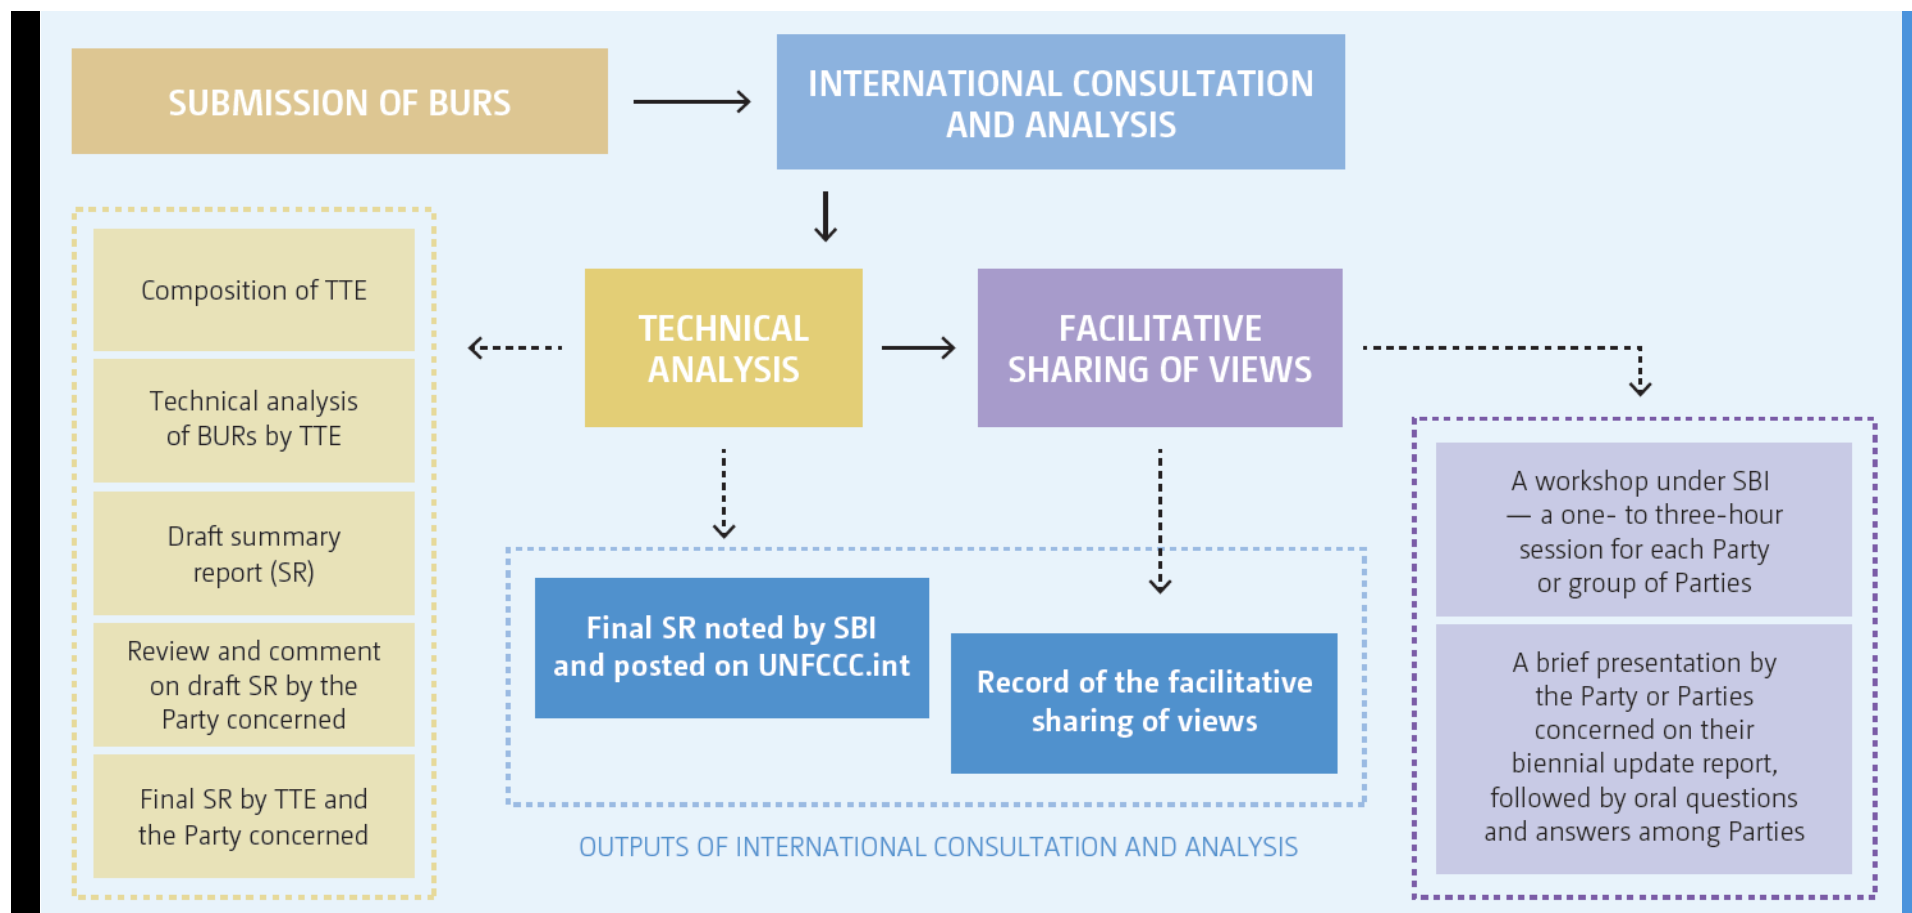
SUBMISSION OF BURS

INTERNATIONAL CONSULTATION AND ANALYSIS

Composition of TTE

Technical analysis of BURs by TTE

Draft summary report (SR)

Review and comment on draft SR by the Party concerned

Final SR by TTE and the Party concerned

TECHNICAL ANALYSIS

FACILITATIVE SHARING OF VIEWS

Final SR noted by SBI and posted on UNFCCC.int

Record of the facilitative sharing of views

OUTPUTS OF INTERNATIONAL CONSULTATION AND ANALYSIS

A workshop under SBI — a one- to three-hour session for each Party or group of Parties

A brief presentation by the Party or Parties concerned on their biennial update report, followed by oral questions and answers among Parties